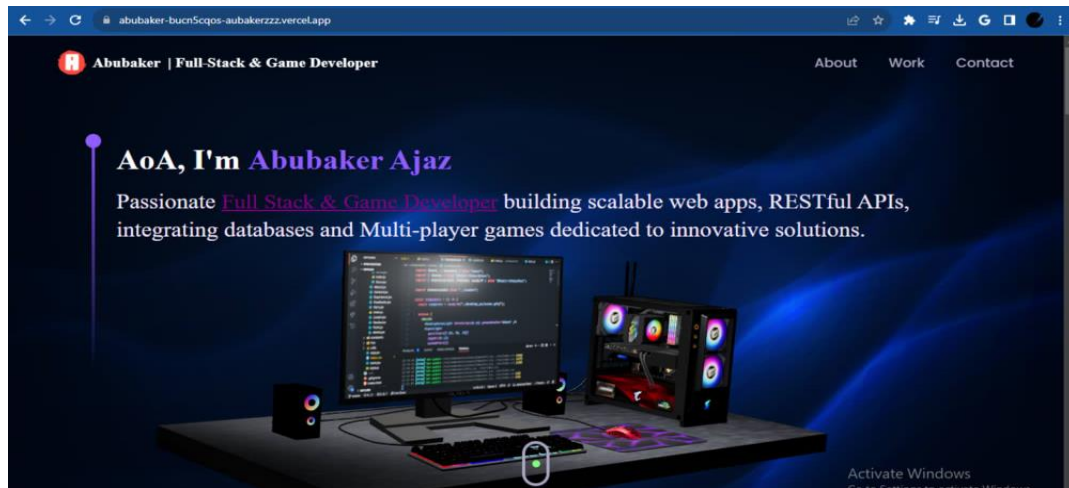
abubaker-bucn5cqos-aubakerzzz.vercel.app

Abubaker | Full-Stack & Game Developer

About Work Contact

AoA, I'm Abubaker Ajaz

Passionate Full Stack & Game Developer building scalable web apps, RESTful APIs, integrating databases and Multi-player games dedicated to innovative solutions.

Activate Windows
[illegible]